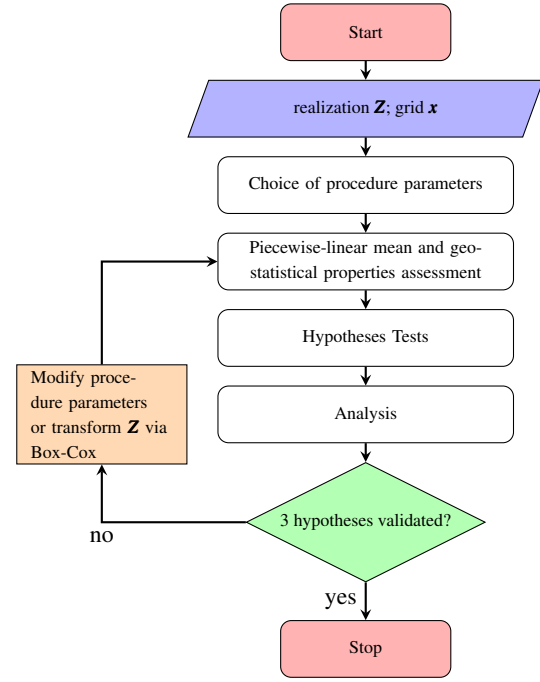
Start

realization $\boldsymbol{Z}$; grid $\boldsymbol{x}$

Choice of procedure parameters

Piecewise-linear mean and geostatistical properties assessment

Hypotheses Tests

Analysis

3 hypotheses validated?

no

yes

Modify procedure parameters or transform $\boldsymbol{Z}$ via Box-Cox

Stop